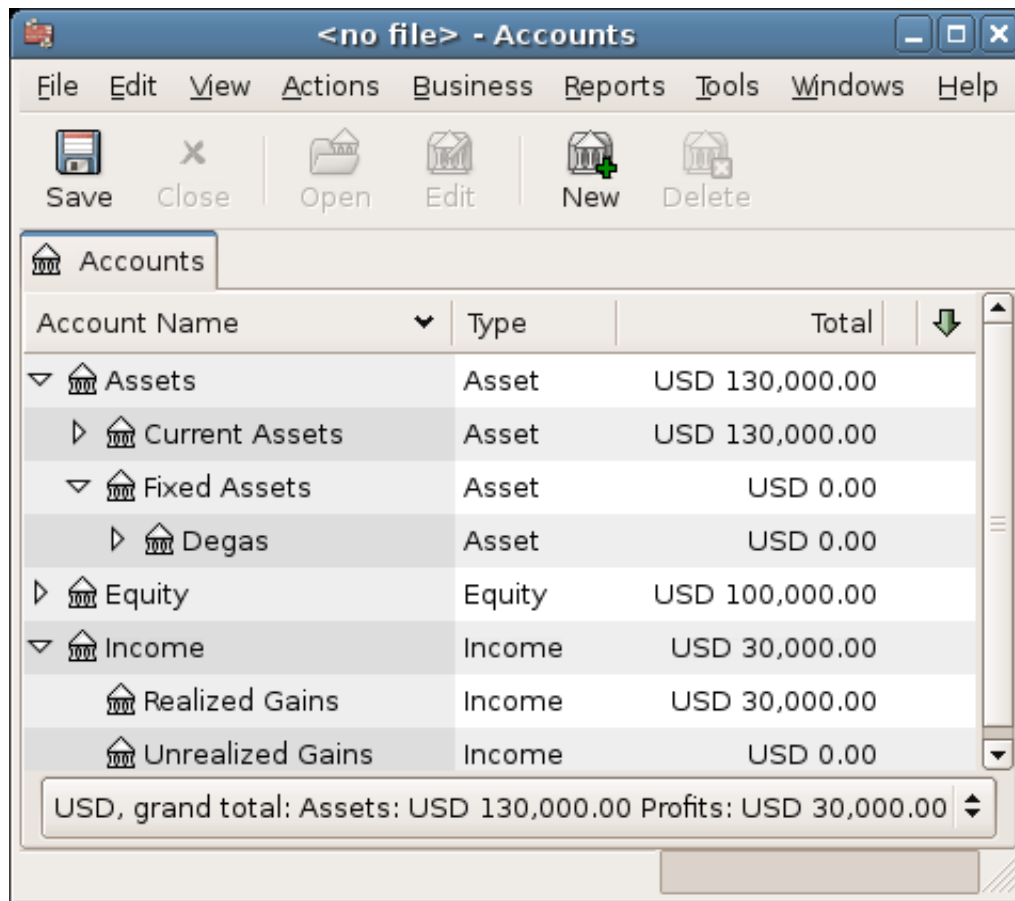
<no file> - Accounts

File Edit View Actions Business Reports Tools Windows Help

Save Close Open Edit New Delete

Accounts

| Account Name | Type | Total |
|---|---|---|
| Assets | Asset | USD 130,000.00 |
| Current Assets | Asset | USD 130,000.00 |
| Fixed Assets | Asset | USD 0.00 |
| Degas | Asset | USD 0.00 |
| Equity | Equity | USD 100,000.00 |
| Income | Income | USD 30,000.00 |
| Realized Gains | Income | USD 30,000.00 |
| Unrealized Gains | Income | USD 0.00 |

USD, grand total: Assets: USD 130,000.00 Profits: USD 30,000.00